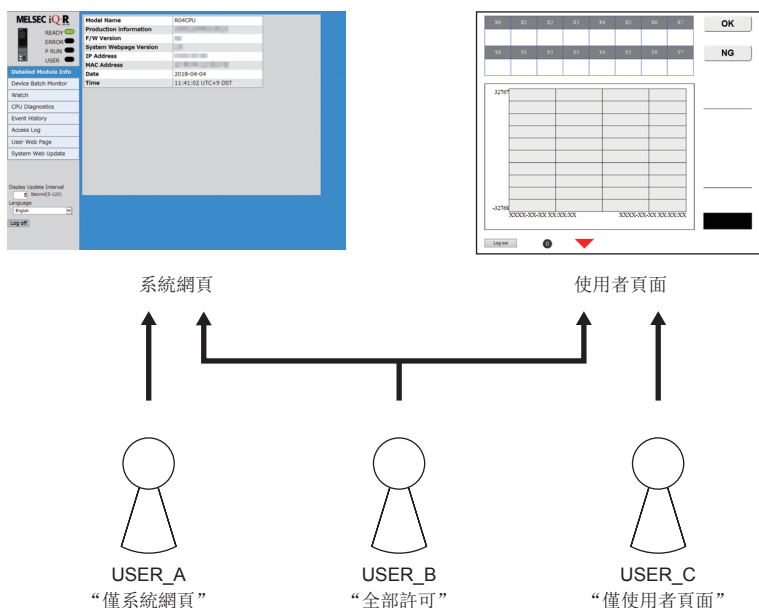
MELSEC iQ-R

READY
ERROR
P RUN
USER

Detailed Module Info
Device Batch Monitor
Watch
CPU Diagnostics
Event History
Access Log
User Web Page
System Web Update

Display Update Interval
5 Second(5-120)
Language
English
Log off

| Model Name | R04CPU |
|---|---|
| Production information | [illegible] |
| F/W Version | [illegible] |
| System Webpage Version | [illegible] |
| IP Address | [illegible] |
| MAC Address | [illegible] |
| Date | 2018-04-04 |
| Time | 11:41:02 UTC+9 DST |

| X0 | X1 | X2 | X3 | X4 | X5 | X6 | X7 |
|---|---|---|---|---|---|---|---|
| | | | | | | | |
| Y0 | Y1 | Y2 | Y3 | Y4 | Y5 | Y6 | Y7 |
| | | | | | | | |

OK
NG

32767
-32768
XXXX-XX-XX XX:XX:XX
XXXX-XX-XX XX:XX:XX

Log out
0

系統網頁
使用者頁面

USER_A
“僅系統網頁”

USER_B
“全部許可”

USER_C
“僅使用者頁面”